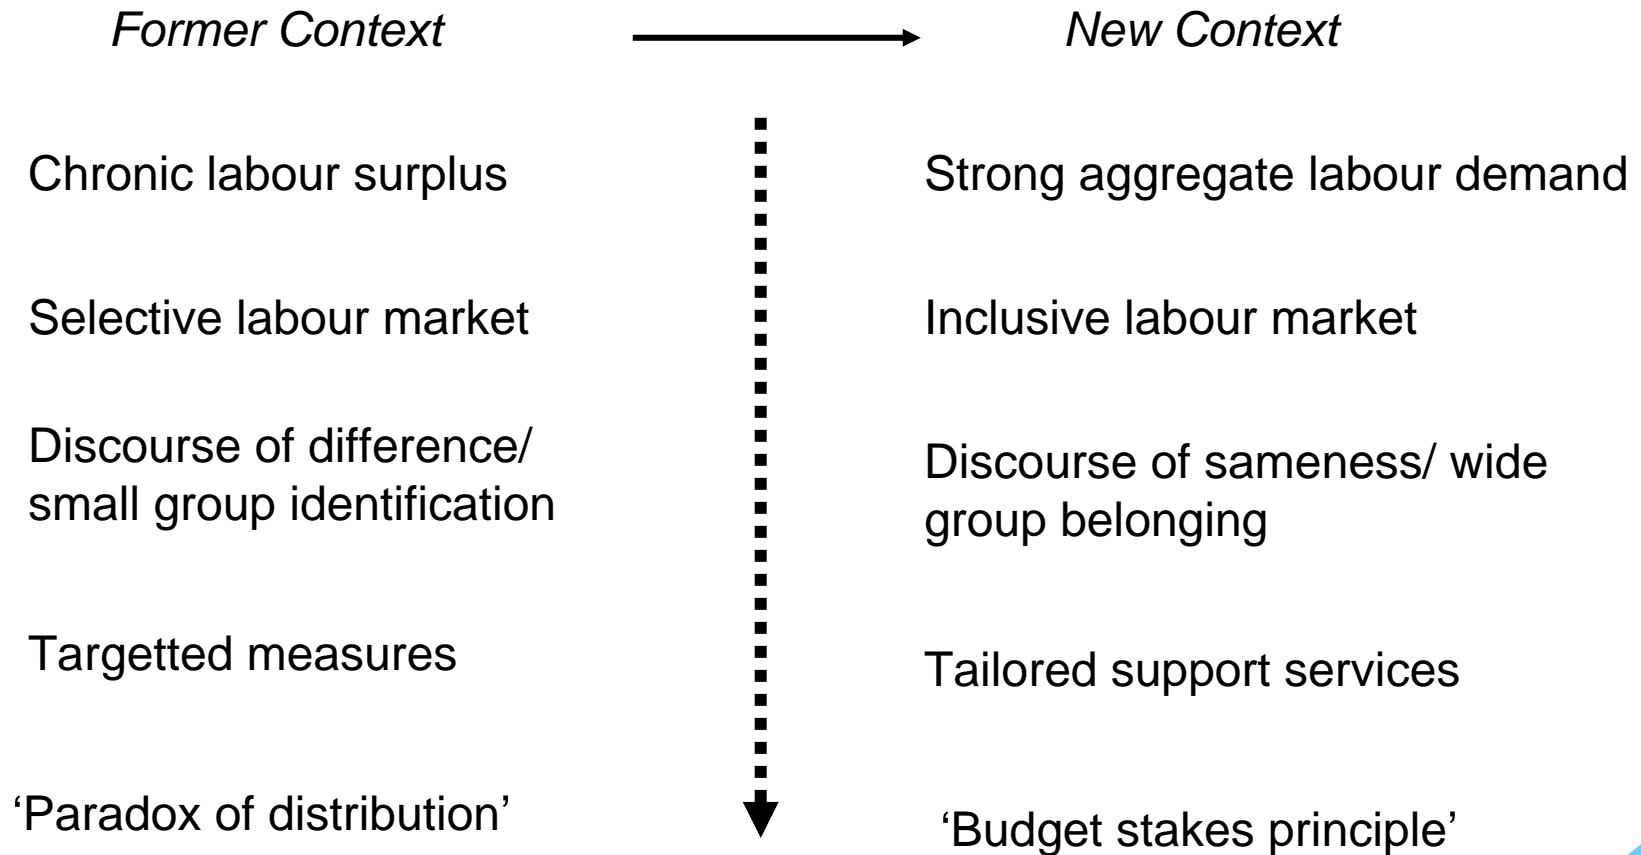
Former Context

New Context

Chronic labour surplus

Strong aggregate labour demand

Selective labour market

Inclusive labour market

Discourse of difference/ small group identification

Discourse of sameness/ wide group belonging

Targetted measures

Tailored support services

'Paradox of distribution'

'Budget stakes principle'